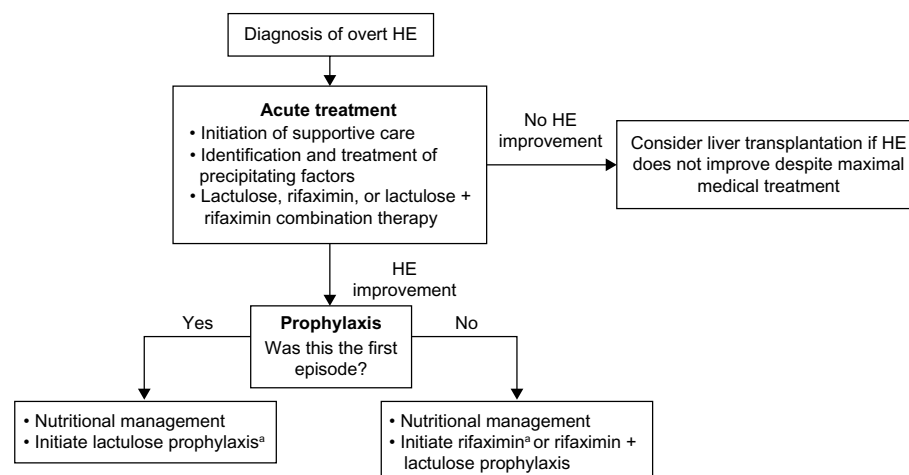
Diagnosis of overt HE

Acute treatment
• Initiation of supportive care
• Identification and treatment of precipitating factors
• Lactulose, rifaximin, or lactulose + rifaximin combination therapy

No HE improvement

Consider liver transplantation if HE does not improve despite maximal medical treatment

HE improvement

Yes

Prophylaxis
Was this the first episode?

No

• Nutritional management
• Initiate lactulose prophylaxis$^{a}$

• Nutritional management
• Initiate rifaximin$^{a}$ or rifaximin + lactulose prophylaxis